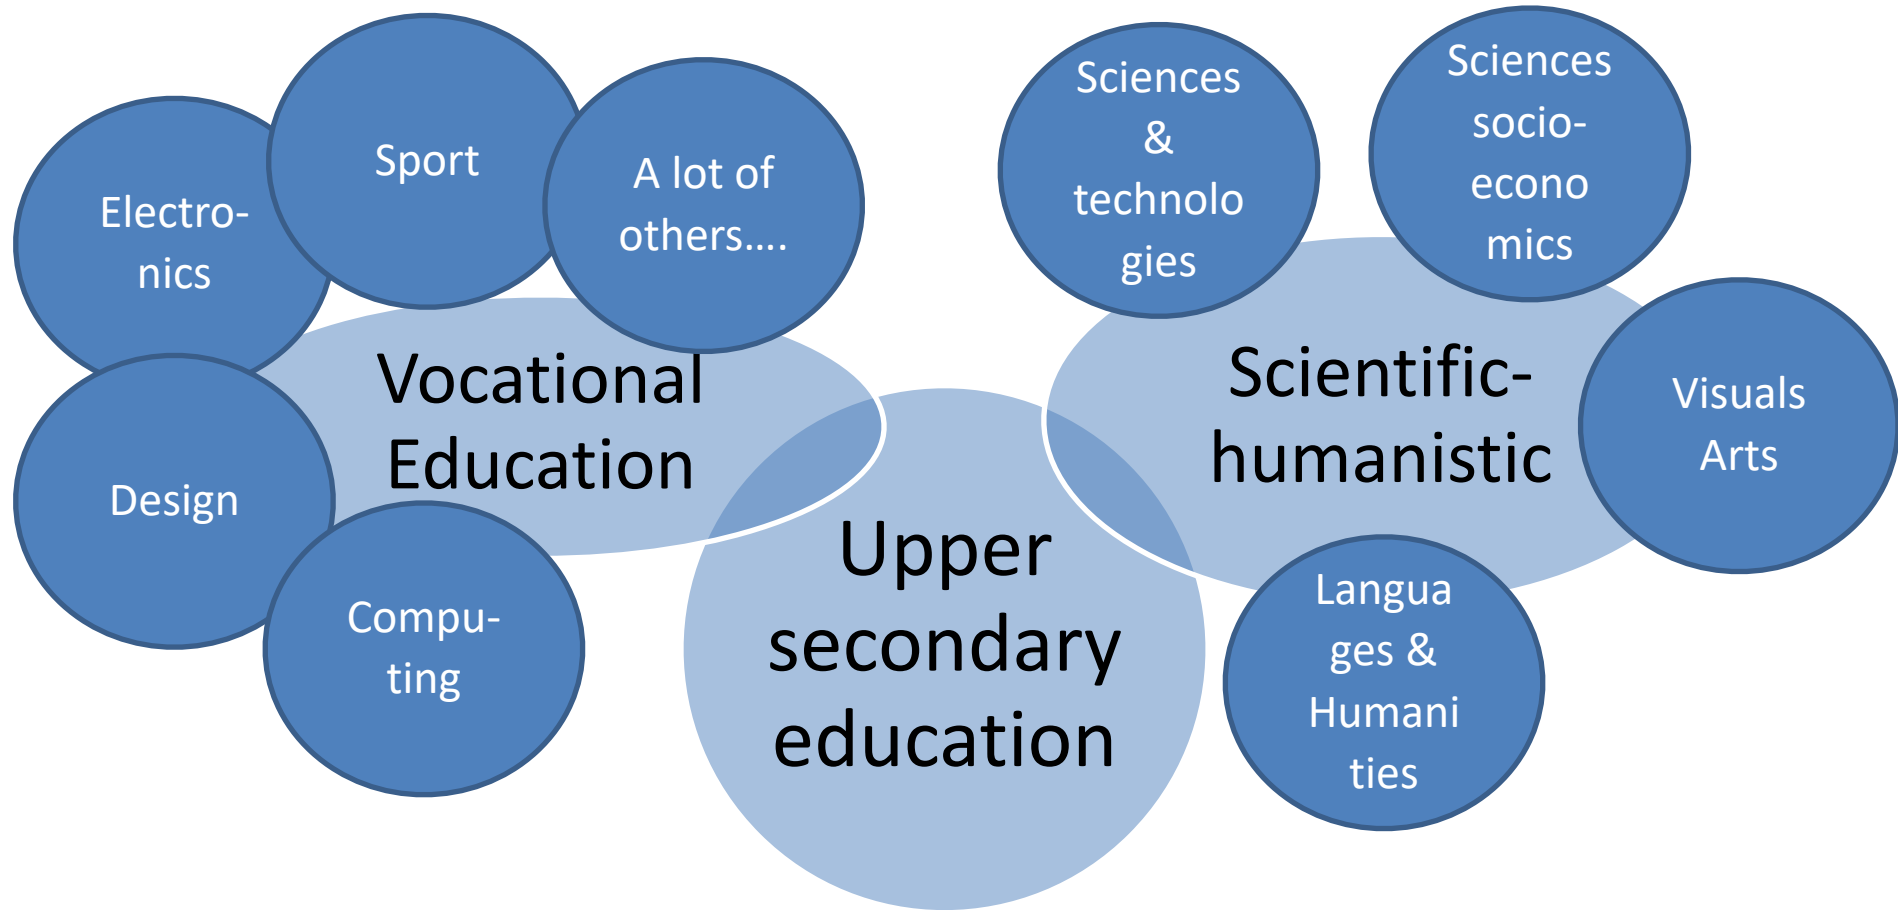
Electronics

Sport

A lot of others....

Vocational Education

Design

Computing

Upper secondary education

Sciences & technologies

Sciences socio-economics

Scientific-humanistic

Visuals Arts

Languages & Humanities